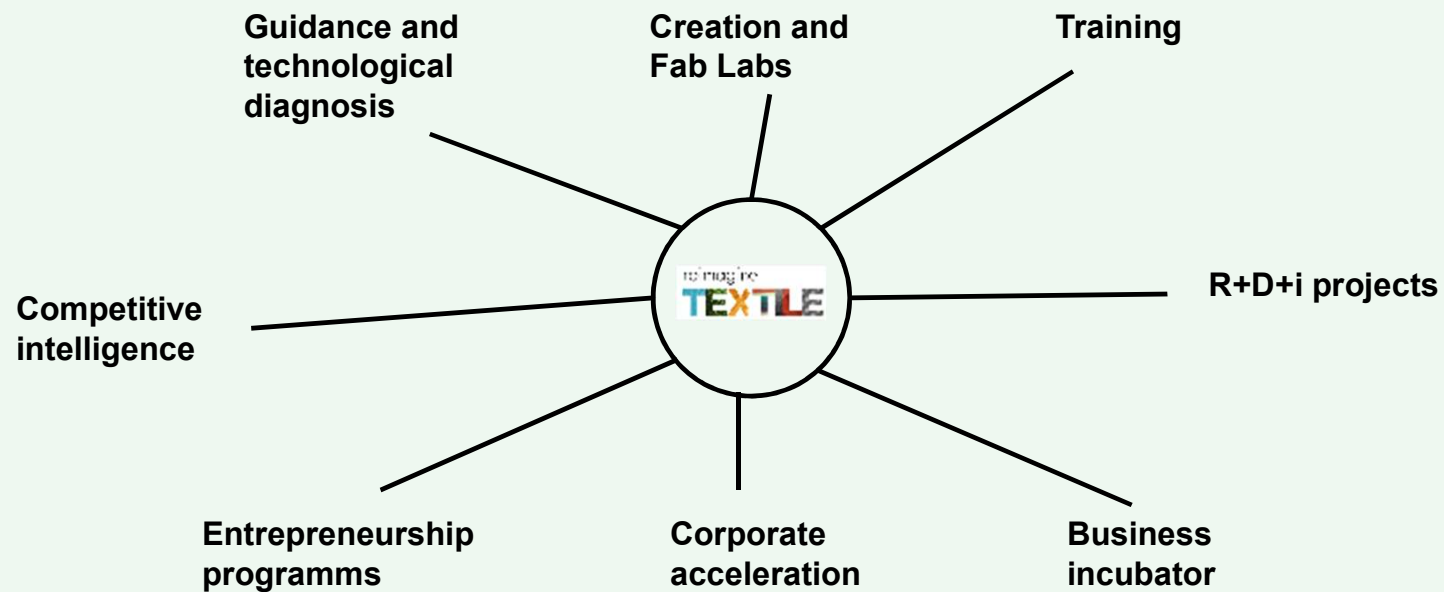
Guidance and technological diagnosis

Creation and Fab Labs

Training

re-imagine
TEXTILE

Competitive intelligence

R+D+i projects

Entrepreneurship programms

Corporate acceleration

Business incubator